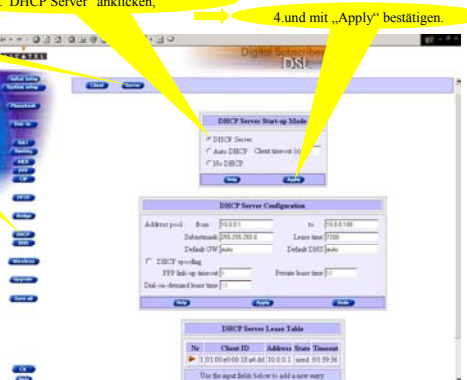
DHCP Server" anklicken,

4.und mit „Apply" bestätigen.

Digital Subscriber
DSL

Initial Setup
System setup
Phonebook
Dial in
NAT
Routing
RIP
PPP
IP
TFTP
Bridge
DHCP
DNS
Wireless
Upgrade
Save all

Client
Server

DHCP Server Start-up Mode

DHCP Server
Auto DHCP Client timeout (s)
No DHCP

Help
Apply

DHCP Server Configuration

Address pool : from 10.0.0.1 to 10.0.0.100
Subnetmask 255.255.255.0 Lease time 7200
Default GW auto Default DNS auto

DHCP spoofing
PPP link-up timeout 5 Private lease time 10
Dial-on-demand lease time 10

Help
Apply
Undo

DHCP Server Lease Table

| Nr | Client ID | Address | State | Timeout |
|---|---|---|---|---|
| 1 | 01:00:e0:00:18:a4:4d | 10.0.0.1 | used | 01:39:36 |

Use the input fields below to add a new entry